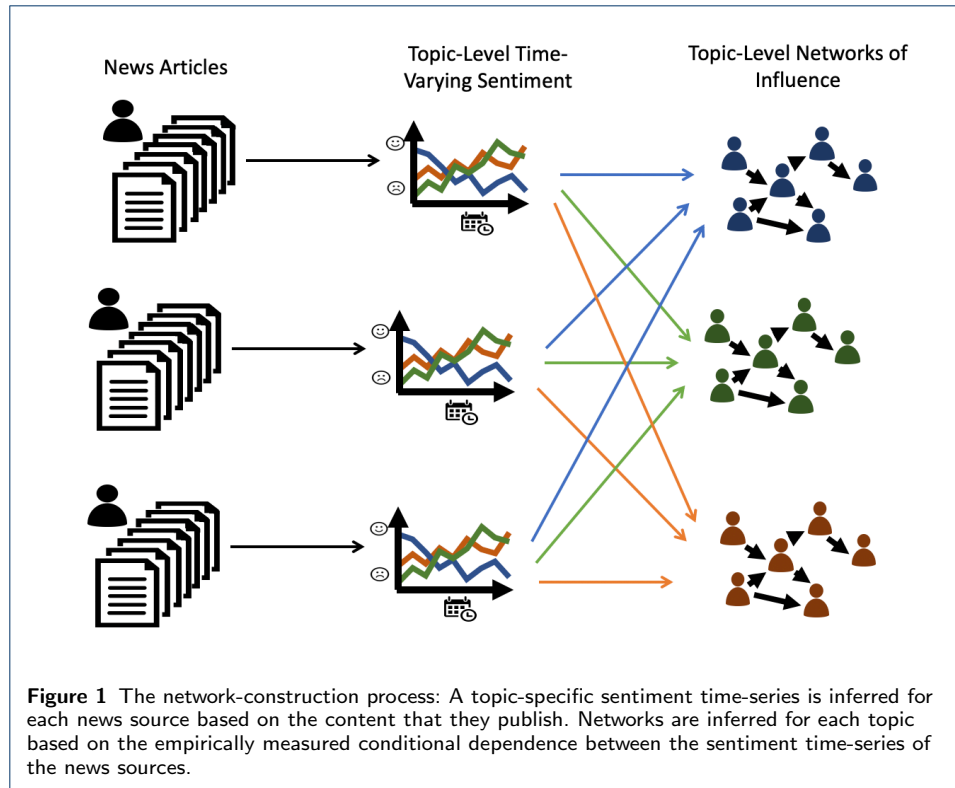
News Articles

Topic-Level Time-Varying Sentiment

Topic-Level Networks of Influence

**Figure 1** The network-construction process: A topic-specific sentiment time-series is inferred for each news source based on the content that they publish. Networks are inferred for each topic based on the empirically measured conditional dependence between the sentiment time-series of the news sources.